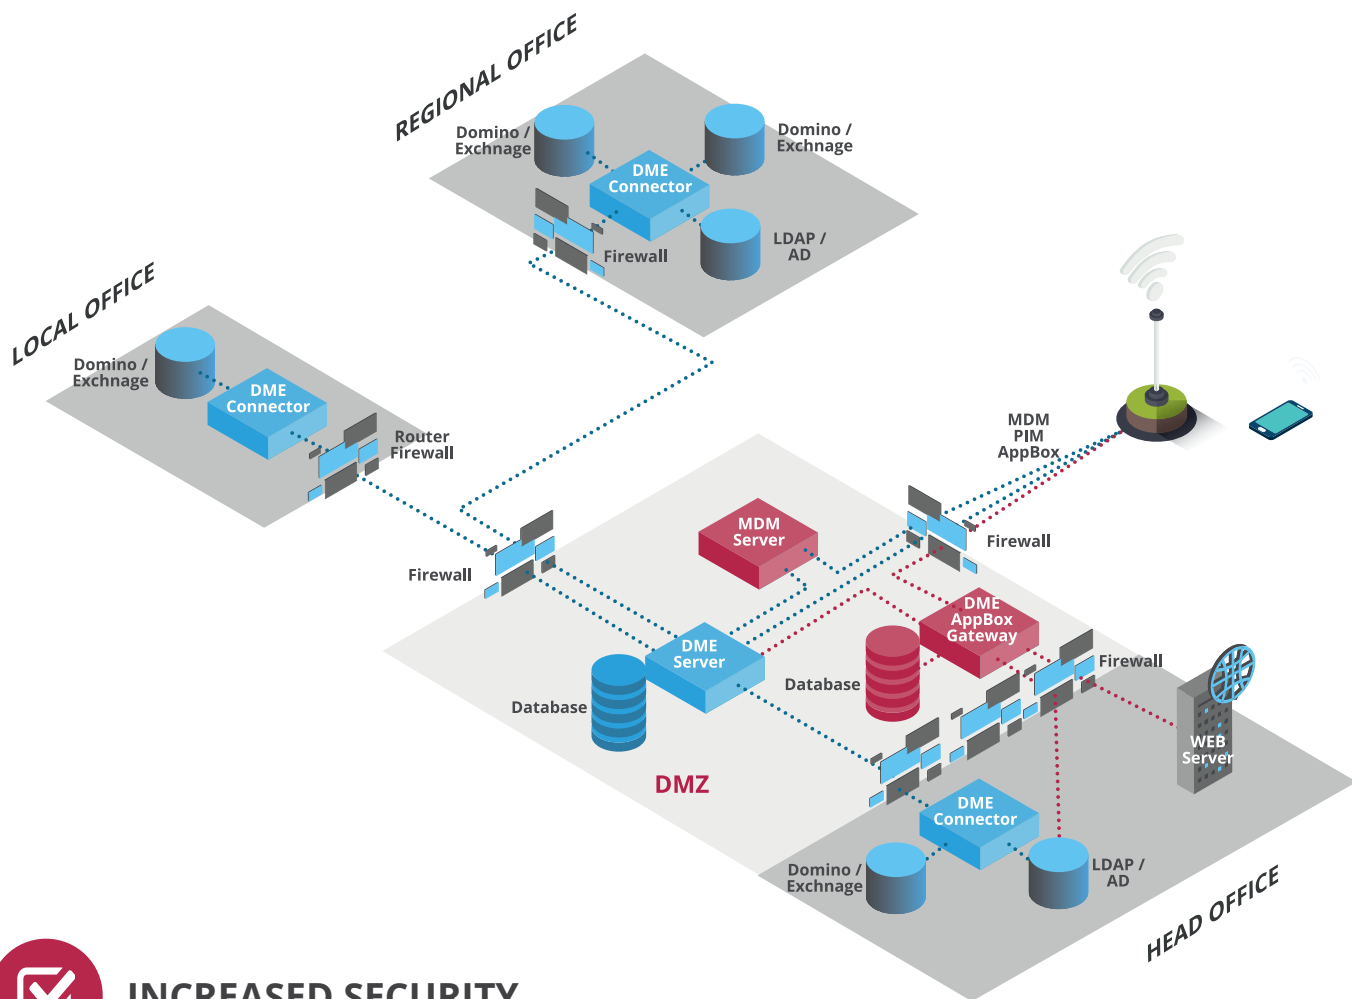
REGIONAL OFFICE

Domino / Exchnage

Domino / Exchnage

DME Connector

LDAP / AD

Firewall

LOCAL OFFICE

Domino / Exchnage

DME Connector

Router Firewall

MDM PIM AppBox

Firewall

MDM Server

Firewall

DME AppBox Gateway

DME Server

Database

Firewall

Database

WEB Server

DMZ

DME Connector

Domino / Exchnage

LDAP / AD

HEAD OFFICE

INCREASED SECURITY